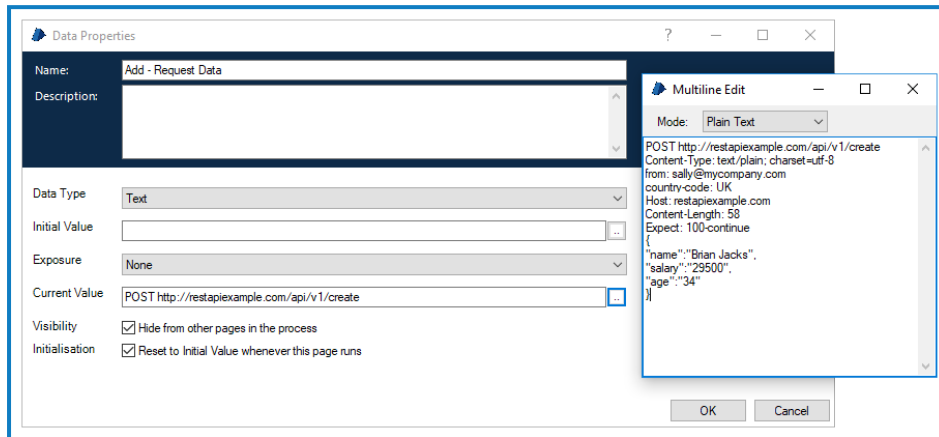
Data Properties

?

Name: Add - Request Data

Description:

Data Type Text

Initial Value ...

Exposure None

Current Value POST http://restapiexample.com/api/v1/create ...

Visibility Hide from other pages in the process

Initialisation Reset to Initial Value whenever this page runs

OK Cancel

Multiline Edit

Mode: Plain Text

POST http://restapiexample.com/api/v1/create
Content-Type: text/plain; charset=utf-8
from: sally@mycompany.com
country-code: UK
Host: restapiexample.com
Content-Length: 58
Expect: 100-continue
{
"name":"Brian Jacks",
"salary":"29500",
"age":"34"
}